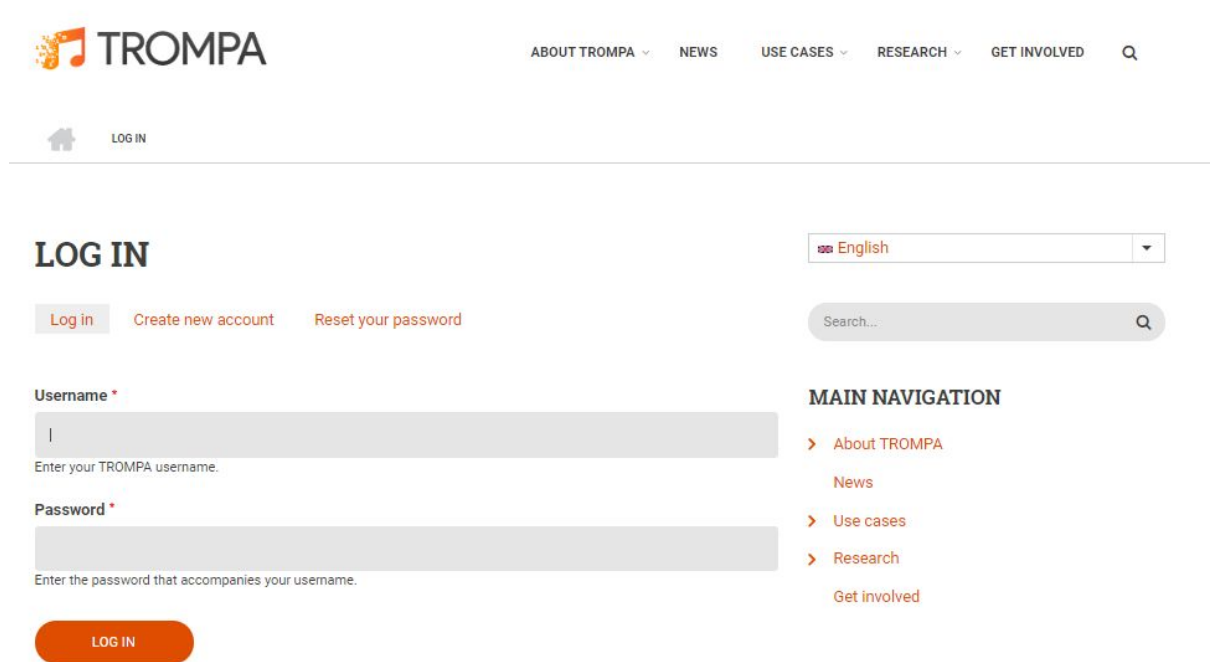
TROMPA

ABOUT TROMPA NEWS USE CASES RESEARCH GET INVOLVED

LOG IN

LOG IN

Log in Create new account Reset your password

Username *

Enter your TROMPA username.

Password *

Enter the password that accompanies your username.

LOG IN

English

Search...

MAIN NAVIGATION

About TROMPA
News
Use cases
Research
Get involved